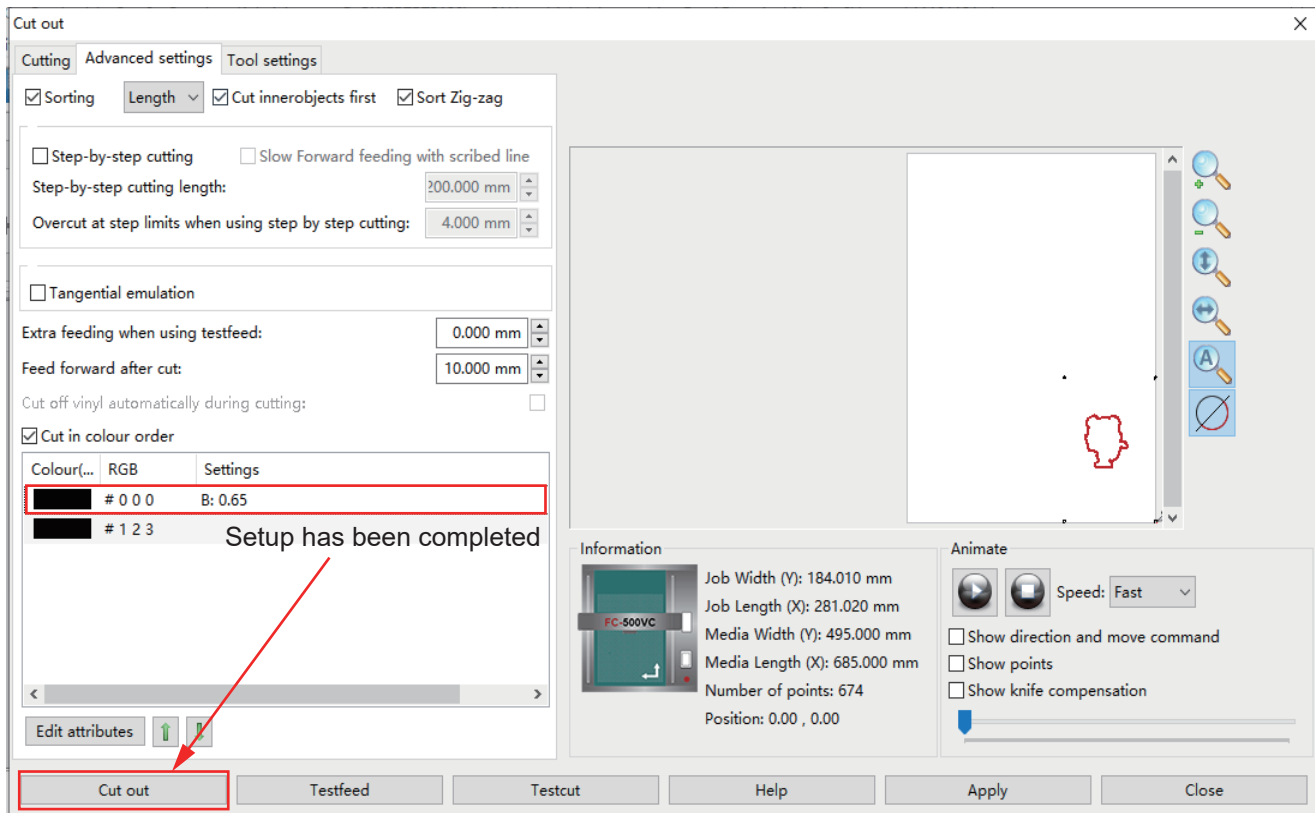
Cut out

Cutting | Advanced settings | Tool settings

☑ Sorting  Length  ☑ Cut innerobjects first  ☑ Sort Zig-zag

☐ Step-by-step cutting  ☐ Slow Forward feeding with scribed line
Step-by-step cutting length: 200.000 mm
Overcut at step limits when using step by step cutting: 4.000 mm

☐ Tangential emulation
Extra feeding when using testfeed: 0.000 mm
Feed forward after cut: 10.000 mm
Cut off vinyl automatically during cutting:
☑ Cut in colour order

| Colour(... | RGB | Settings |
|---|---|---|
| | # 0 0 0 | B: 0.65 |
| | # 1 2 3 | |

Setup has been completed

Edit attributes

Information
FC-500VC
Job Width (Y): 184.010 mm
Job Length (X): 281.020 mm
Media Width (Y): 495.000 mm
Media Length (X): 685.000 mm
Number of points: 674
Position: 0.00 , 0.00

Animate
Speed: Fast
☐ Show direction and move command
☐ Show points
☐ Show knife compensation

Cut out | Testfeed | Testcut | Help | Apply | Close